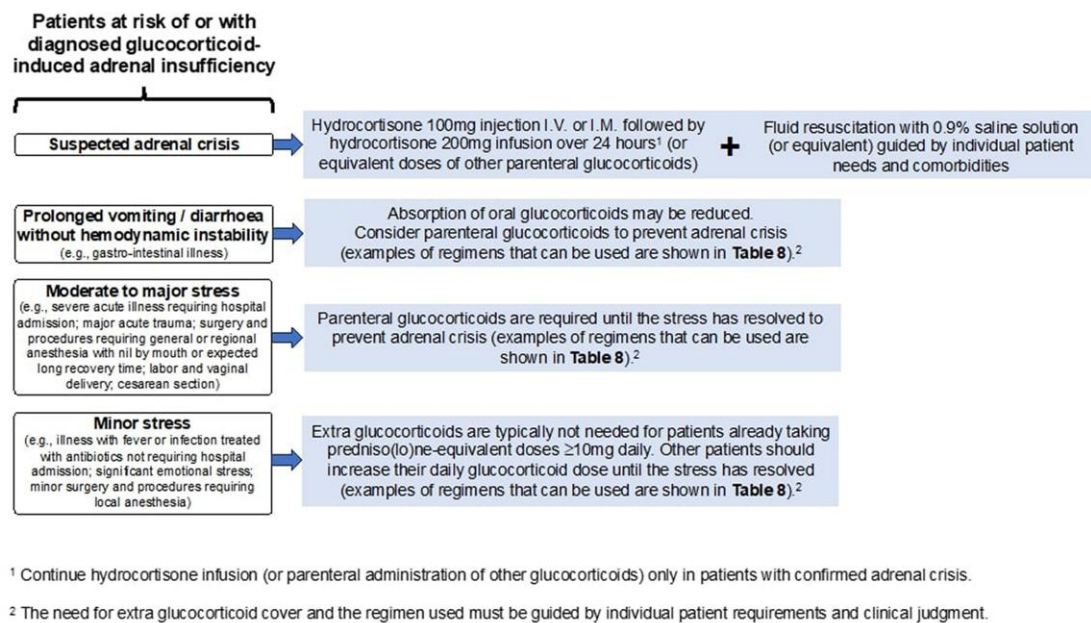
Patients at risk of or with diagnosed glucocorticoid-induced adrenal insufficiency

Suspected adrenal crisis

Hydrocortisone 100mg injection I.V. or I.M. followed by hydrocortisone 200mg infusion over 24 hours¹ (or equivalent doses of other parenteral glucocorticoids)

+

Fluid resuscitation with 0.9% saline solution (or equivalent) guided by individual patient needs and comorbidities

Prolonged vomiting / diarrhoea without hemodynamic instability
(e.g., gastro-intestinal illness)

Absorption of oral glucocorticoids may be reduced. Consider parenteral glucocorticoids to prevent adrenal crisis (examples of regimens that can be used are shown in **Table 8**).²

Moderate to major stress
(e.g., severe acute illness requiring hospital admission; major acute trauma; surgery and procedures requiring general or regional anesthesia with nil by mouth or expected long recovery time; labor and vaginal delivery; cesarean section)

Parenteral glucocorticoids are required until the stress has resolved to prevent adrenal crisis (examples of regimens that can be used are shown in **Table 8**).²

Minor stress
(e.g., illness with fever or infection treated with antibiotics not requiring hospital admission; significant emotional stress; minor surgery and procedures requiring local anesthesia)

Extra glucocorticoids are typically not needed for patients already taking predniso(lo)ne-equivalent doses ≥10mg daily. Other patients should increase their daily glucocorticoid dose until the stress has resolved (examples of regimens that can be used are shown in **Table 8**).²

¹ Continue hydrocortisone infusion (or parenteral administration of other glucocorticoids) only in patients with confirmed adrenal crisis.

² The need for extra glucocorticoid cover and the regimen used must be guided by individual patient requirements and clinical judgment.